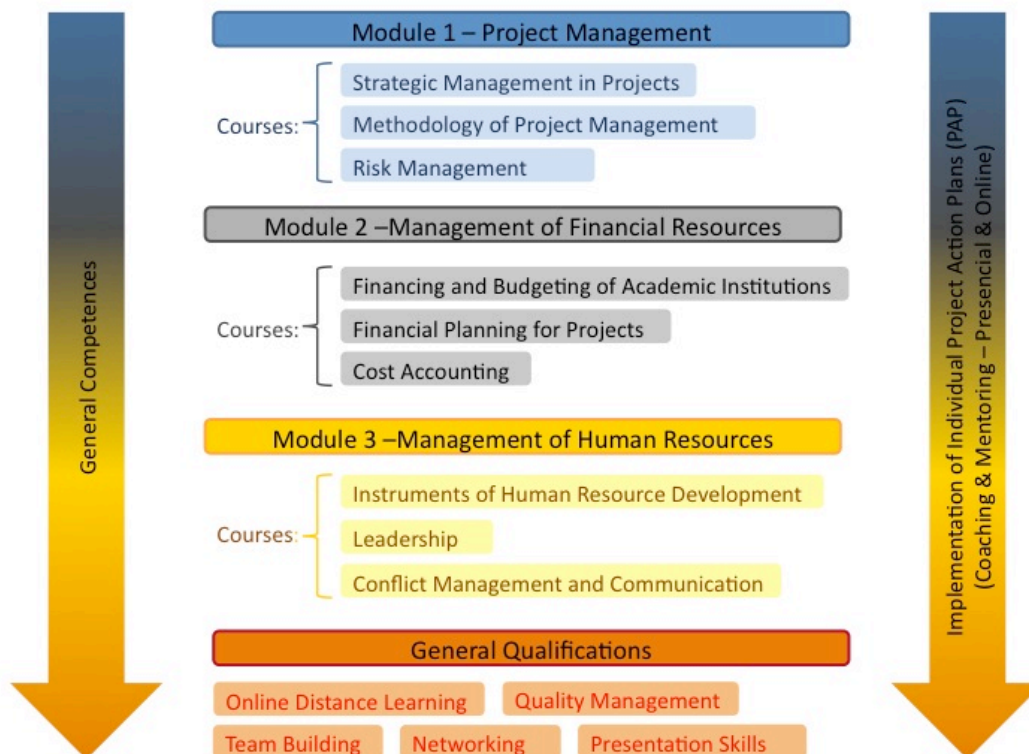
General Competences

Module 1 – Project Management

Courses:
Strategic Management in Projects
Methodology of Project Management
Risk Management

Module 2 –Management of Financial Resources

Courses:
Financing and Budgeting of Academic Institutions
Financial Planning for Projects
Cost Accounting

Module 3 –Management of Human Resources

Courses:
Instruments of Human Resource Development
Leadership
Conflict Management and Communication

General Qualifications

Online Distance Learning
Quality Management
Team Building
Networking
Presentation Skills

Implementation of Individual Project Action Plans (PAP) (Coaching & Mentoring – Presencial & Online)